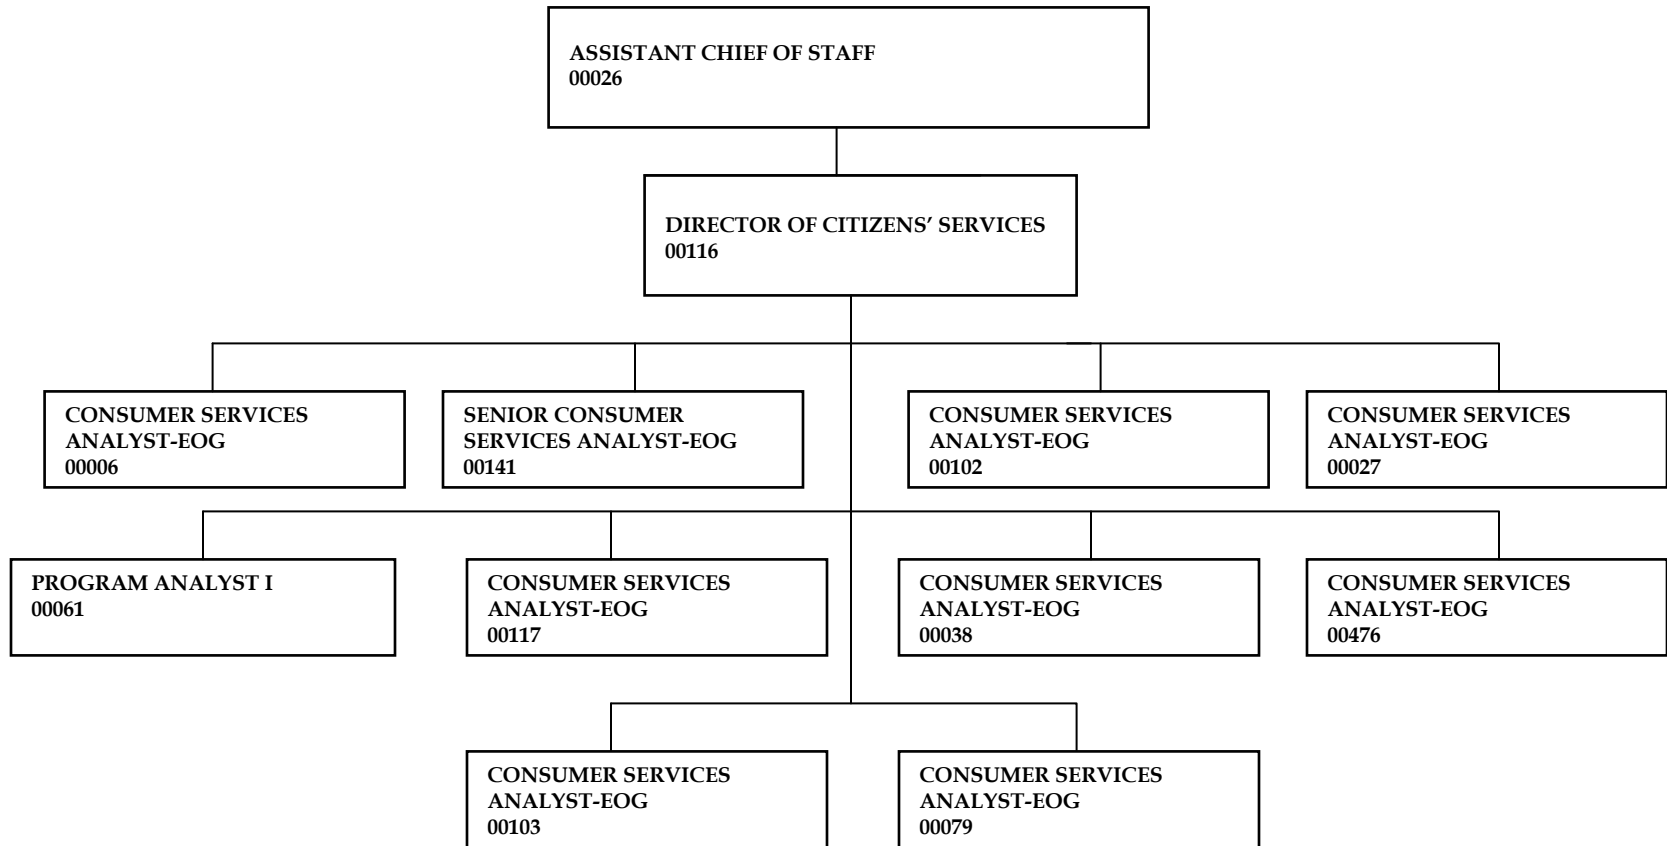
ASSISTANT CHIEF OF STAFF
00026

DIRECTOR OF CITIZENS' SERVICES
00116

CONSUMER SERVICES ANALYST-EOG
00006

SENIOR CONSUMER SERVICES ANALYST-EOG
00141

CONSUMER SERVICES ANALYST-EOG
00102

CONSUMER SERVICES ANALYST-EOG
00027

PROGRAM ANALYST I
00061

CONSUMER SERVICES ANALYST-EOG
00117

CONSUMER SERVICES ANALYST-EOG
00038

CONSUMER SERVICES ANALYST-EOG
00476

CONSUMER SERVICES ANALYST-EOG
00103

CONSUMER SERVICES ANALYST-EOG
00079